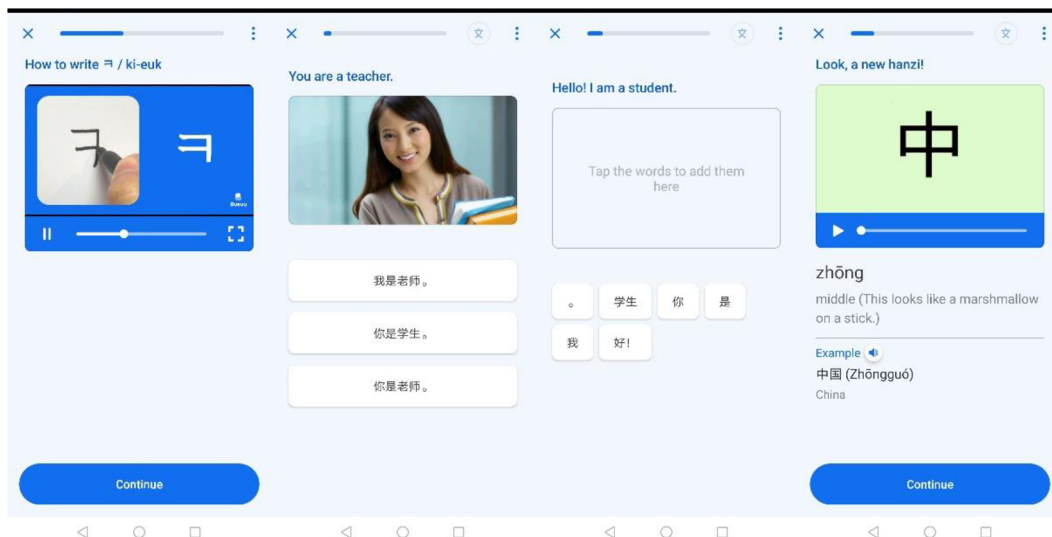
How to write ㅋ / ki-euk

ㅋ

ㅋ

Busuu

Continue

You are a teacher.

我是老师。

你是学生。

你是老师。

Hello! I am a student.

Tap the words to add them here

。

学生

你

是

我

好!

Look, a new hanzi!

中

zhōng

middle (This looks like a marshmallow on a stick.)

Example

中国 (Zhōngguó)

China

Continue